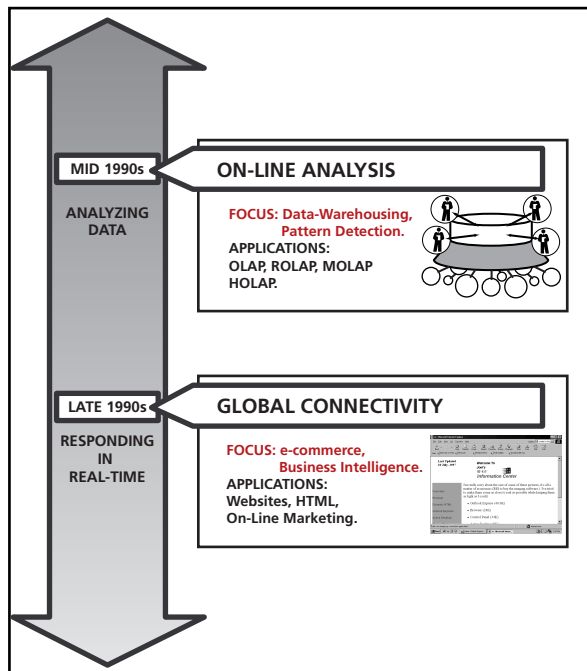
MID 1990s

ON-LINE ANALYSIS

ANALYZING DATA

FOCUS: Data-Warehousing, Pattern Detection.
APPLICATIONS:
OLAP, ROLAP, MOLAP HOLAP.

LATE 1990s

GLOBAL CONNECTIVITY

RESPONDING IN REAL-TIME

FOCUS: e-commerce, Business Intelligence.
APPLICATIONS:
Websites, HTML, On-Line Marketing.

Last Updated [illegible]

Welcome to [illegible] Information Centre

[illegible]